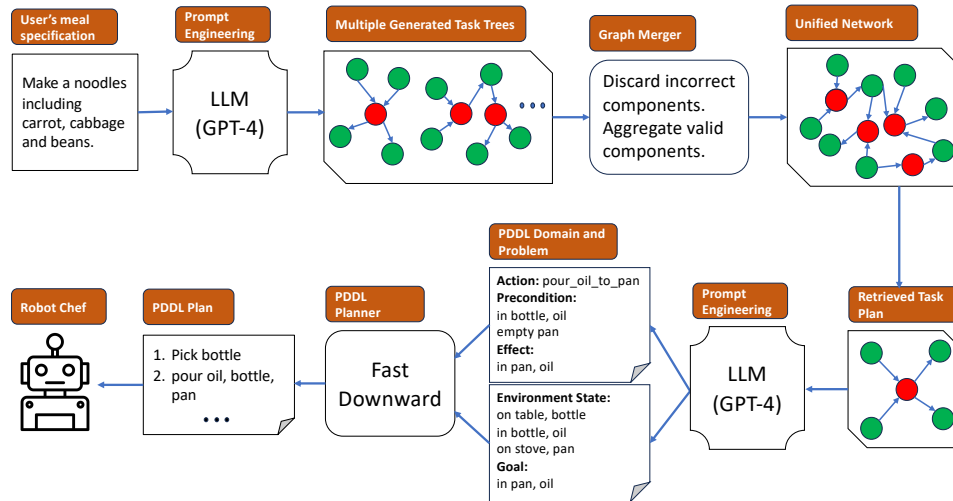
User's meal specification

Make a noodles including carrot, cabbage and beans.

Prompt Engineering

LLM (GPT-4)

Multiple Generated Task Trees

• • •

Graph Merger

Discard incorrect components. Aggregate valid components.

Unified Network

Retrieved Task Plan

Prompt Engineering

LLM (GPT-4)

PDDL Domain and Problem

**Action:** pour_oil_to_pan
**Precondition:**
in bottle, oil
empty pan
**Effect:**
in pan, oil

**Environment State:**
on table, bottle
in bottle, oil
on stove, pan
**Goal:**
in pan, oil

PDDL Planner

Fast Downward

PDDL Plan

1. Pick bottle
2. pour oil, bottle, pan

• • •

Robot Chef